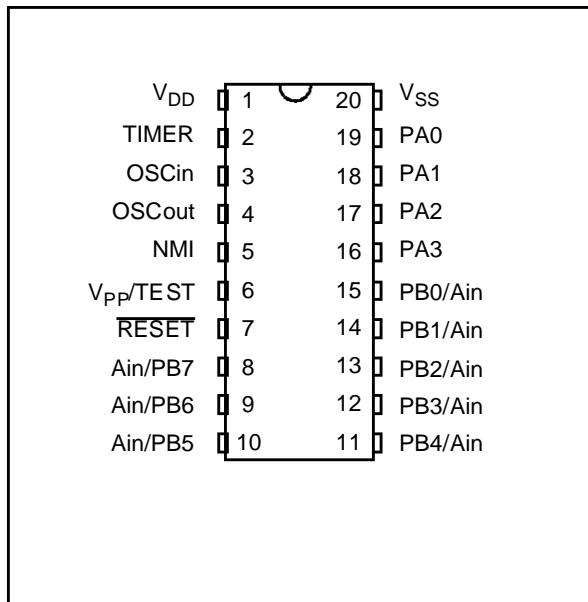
| | | | |
|---|---|---|---|
| $V_{DD}$ | 1 | 20 | $V_{SS}$ |
| TIMER | 2 | 19 | PA0 |
| OSCin | 3 | 18 | PA1 |
| OSCout | 4 | 17 | PA2 |
| NMI | 5 | 16 | PA3 |
| $V_{PP}$/TEST | 6 | 15 | PB0/Ain |
| $\overline{RESET}$ | 7 | 14 | PB1/Ain |
| Ain/PB7 | 8 | 13 | PB2/Ain |
| Ain/PB6 | 9 | 12 | PB3/Ain |
| Ain/PB5 | 10 | 11 | PB4/Ain |